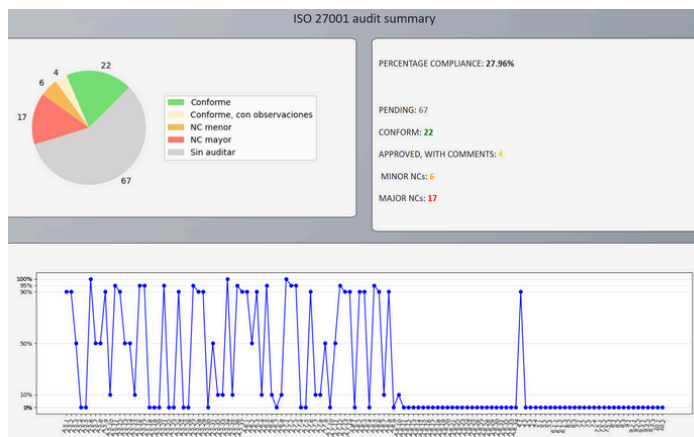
ISO 27001 audit summary

22
4
6
17
67

Conforme
Conforme, con observaciones
NC menor
NC mayor
Sin auditar

PERCENTAGE COMPLIANCE: 27.96%

PENDING: 67

CONFORM: 22

APPROVED, WITH COMMENTS: 4

MINOR NCs: 6

MAJOR NCs: 17

100%
95%
90%
50%
10%
0%

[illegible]